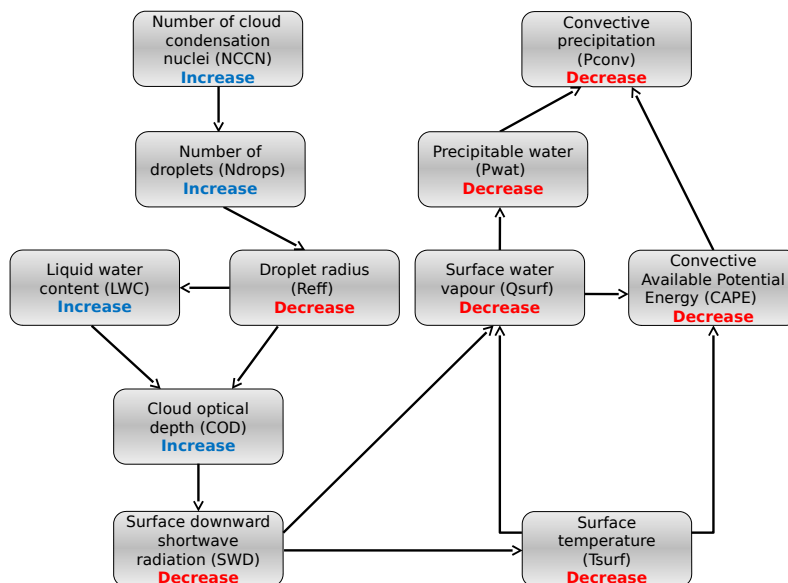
Number of cloud condensation nuclei (NCCN)
Increase

Number of droplets (Ndrops)
Increase

Liquid water content (LWC)
Increase

Droplet radius (Reff)
Decrease

Cloud optical depth (COD)
Increase

Surface downward shortwave radiation (SWD)
Decrease

Convective precipitation (Pconv)
Decrease

Precipitable water (Pwat)
Decrease

Surface water vapour (Qsurf)
Decrease

Convective Available Potential Energy (CAPE)
Decrease

Surface temperature (Tsurf)
Decrease